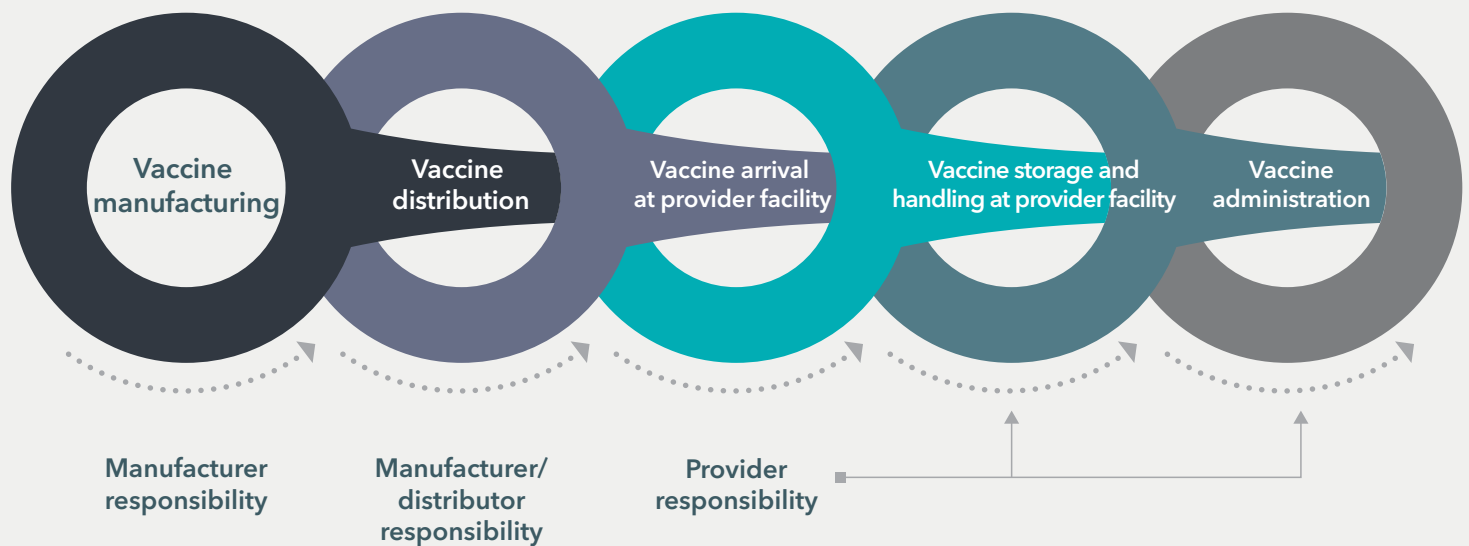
Vaccine manufacturing

Vaccine distribution

Vaccine arrival at provider facility

Vaccine storage and handling at provider facility

Vaccine administration

Manufacturer responsibility

Manufacturer/ distributor responsibility

Provider responsibility